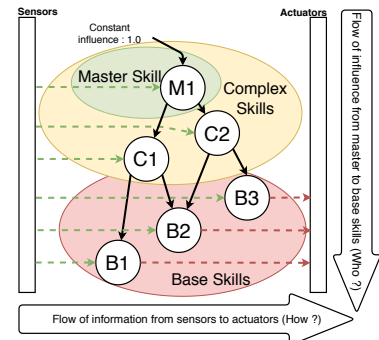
Sensors

Actuators

Constant influence : 1.0

Master Skill

M1

Complex Skills

C2

C1

B3

B2

B1

Base Skills

Flow of influence from master to base skills (Who ?)

Flow of information from sensors to actuators (How ?)